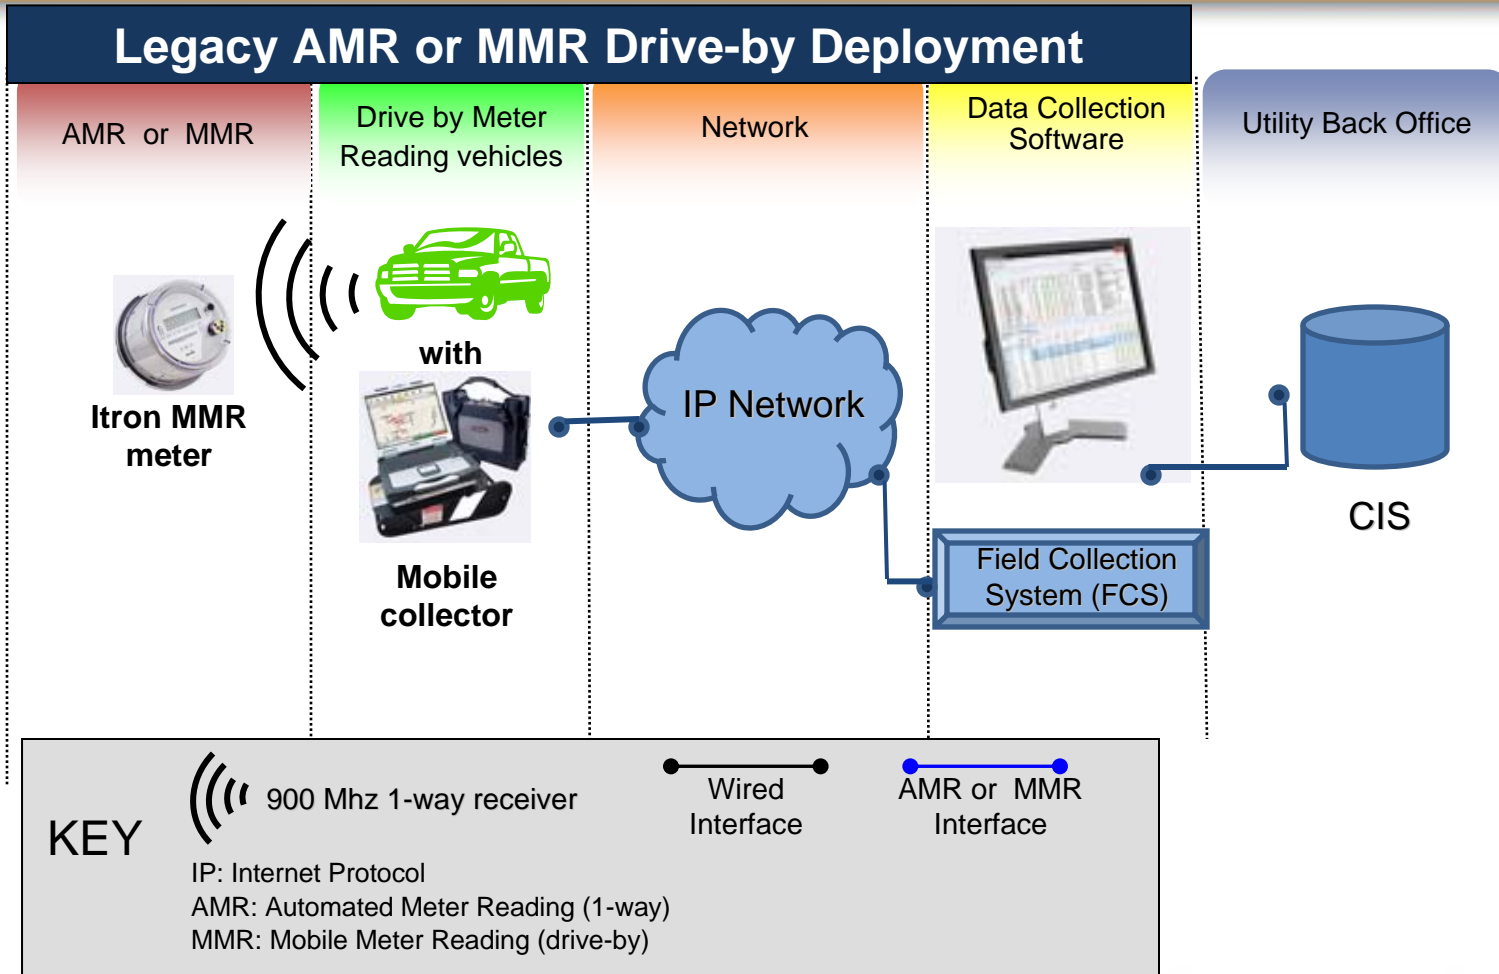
Legacy AMR or MMR Drive-by Deployment

AMR or MMR

Drive by Meter Reading vehicles

Network

Data Collection Software

Utility Back Office

with

Itron MMR meter

Mobile collector

IP Network

CIS

Field Collection System (FCS)

KEY

900 Mhz 1-way receiver

Wired Interface

AMR or MMR Interface

IP: Internet Protocol
AMR: Automated Meter Reading (1-way)
MMR: Mobile Meter Reading (drive-by)